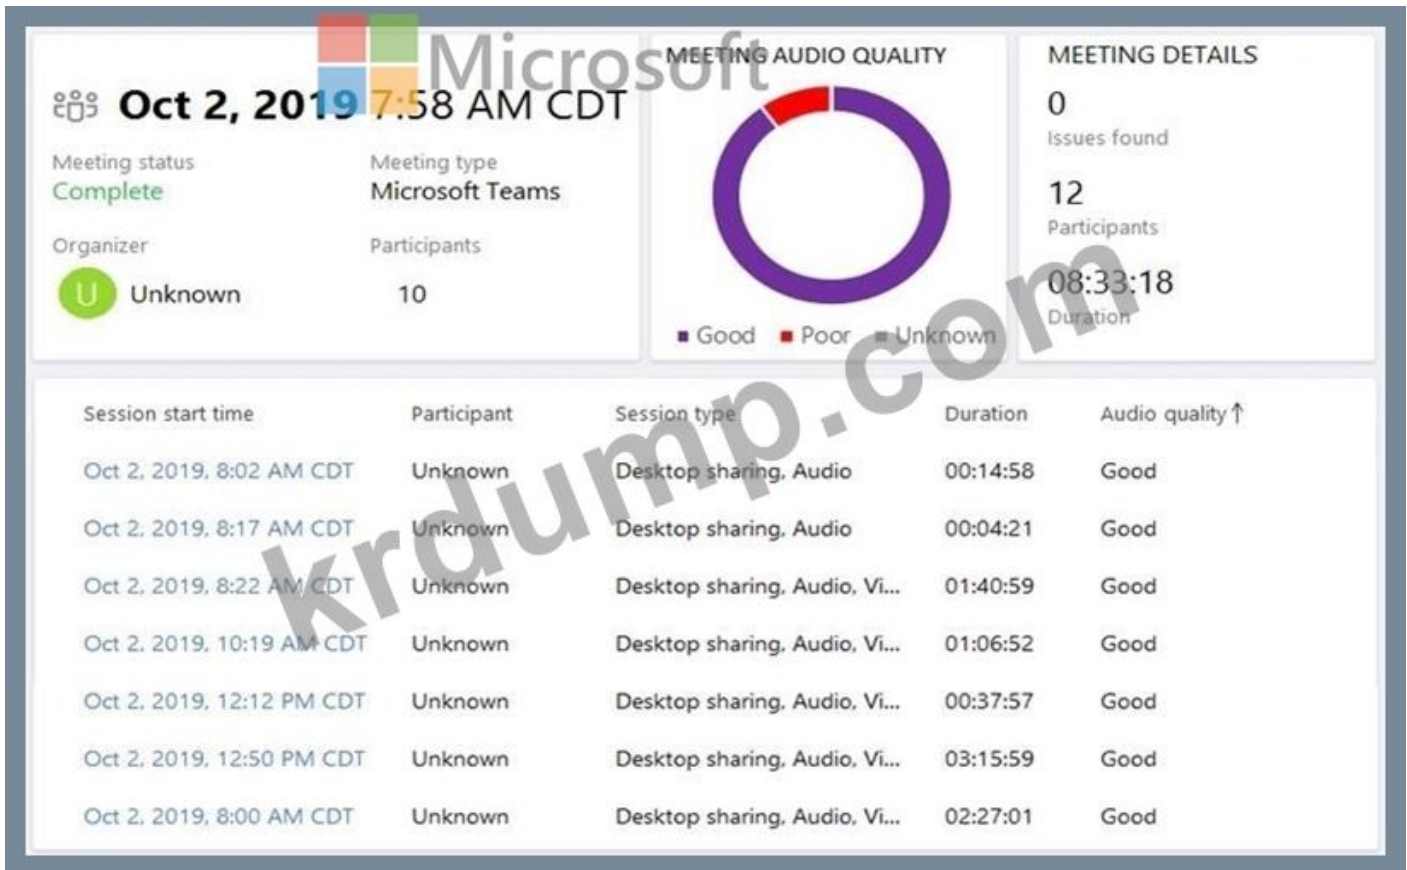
Microsoft

Oct 2, 2019 7:58 AM CDT

Meeting status
Complete

Meeting type
Microsoft Teams

Organizer
U Unknown

Participants
10

MEETING AUDIO QUALITY

Good Poor Unknown

MEETING DETAILS

0
Issues found

12
Participants

08:33:18
Duration

| Session start time | Participant | Session type | Duration | Audio quality ↑ |
|---|---|---|---|---|
| Oct 2, 2019, 8:02 AM CDT | Unknown | Desktop sharing, Audio | 00:14:58 | Good |
| Oct 2, 2019, 8:17 AM CDT | Unknown | Desktop sharing, Audio | 00:04:21 | Good |
| Oct 2, 2019, 8:22 AM CDT | Unknown | Desktop sharing, Audio, Vi... | 01:40:59 | Good |
| Oct 2, 2019, 10:19 AM CDT | Unknown | Desktop sharing, Audio, Vi... | 01:06:52 | Good |
| Oct 2, 2019, 12:12 PM CDT | Unknown | Desktop sharing, Audio, Vi... | 00:37:57 | Good |
| Oct 2, 2019, 12:50 PM CDT | Unknown | Desktop sharing, Audio, Vi... | 03:15:59 | Good |
| Oct 2, 2019, 8:00 AM CDT | Unknown | Desktop sharing, Audio, Vi... | 02:27:01 | Good |

krdump.com